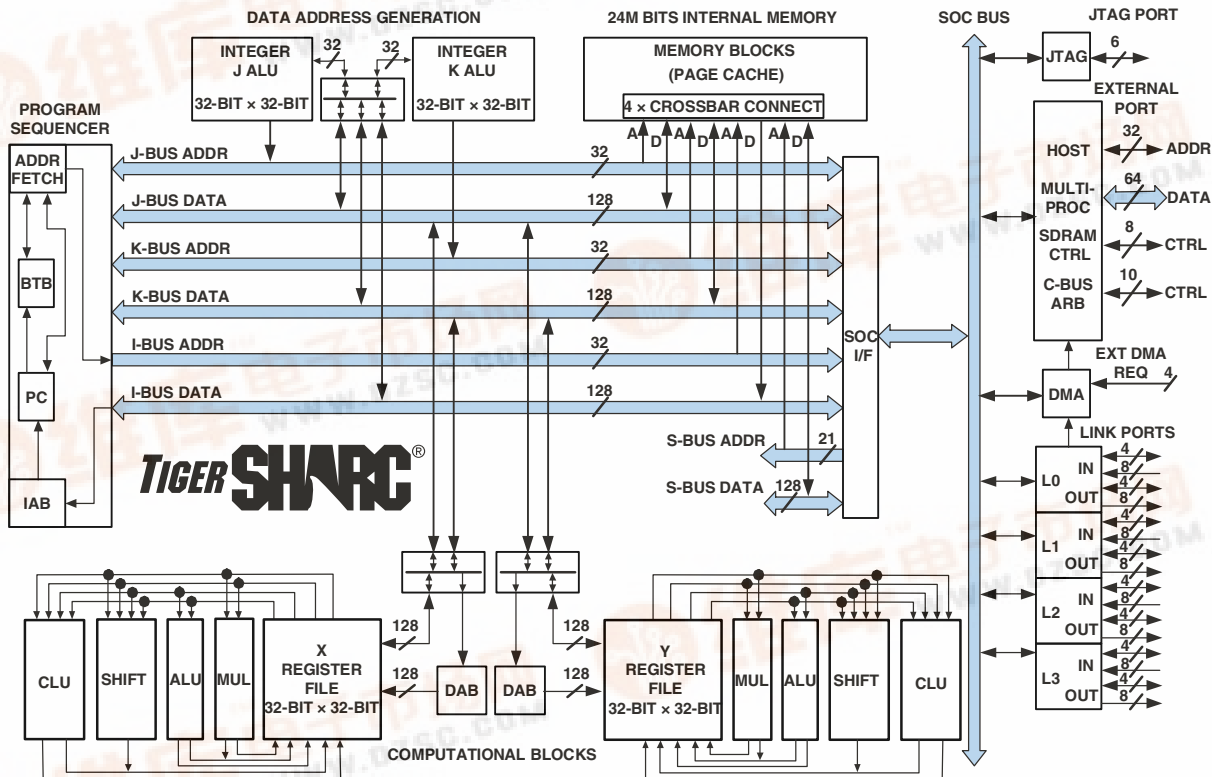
DATA ADDRESS GENERATION

24M BITS INTERNAL MEMORY

SOC BUS

JTAG PORT

INTEGER
J ALU
32-BIT × 32-BIT

32

32

INTEGER
K ALU
32-BIT × 32-BIT

MEMORY BLOCKS
(PAGE CACHE)

4 × CROSSBAR CONNECT

A D A D A D A D

JTAG

6

EXTERNAL PORT

PROGRAM SEQUENCER

ADDR FETCH

BTB

PC

IAB

J-BUS ADDR
32

J-BUS DATA
128

K-BUS ADDR
32

K-BUS DATA
128

I-BUS ADDR
32

I-BUS DATA
128

SOC I/F

HOST
32
ADDR

MULTI-PROC
64
DATA

SDRAM CTRL
8
CTRL

C-BUS ARB
10
CTRL

EXT DMA REQ
4

DMA

LINK PORTS

S-BUS ADDR
21

S-BUS DATA
128

TIGER SHARC®

L0
IN
4
8
OUT
4
8

L1
IN
4
8
OUT
4
8

L2
IN
4
8
OUT
4
8

L3
IN
4
8
OUT
4
8

CLU

SHIFT

ALU

MUL

X
REGISTER
FILE
32-BIT × 32-BIT

128

128

DAB

DAB

128

128

Y
REGISTER
FILE
32-BIT × 32-BIT

MUL

ALU

SHIFT

CLU

COMPUTATIONAL BLOCKS

www.dzsc.com